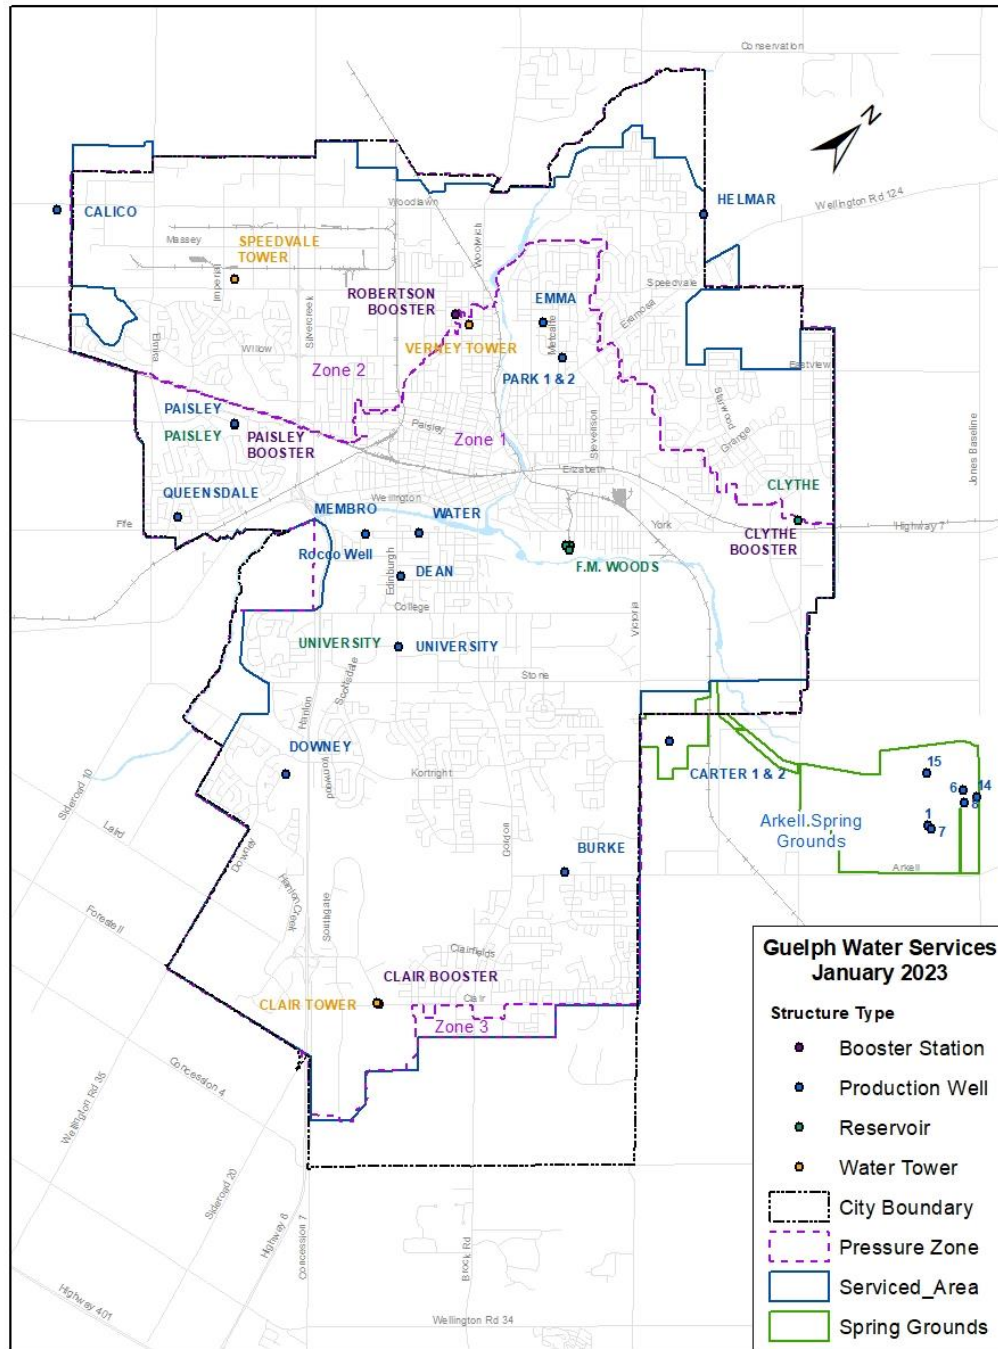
Conservation

N

Wellington Rd 124

CALICO

Woodlawn

HELMAR

Massey

SPEEDVALE TOWER

Imperial

Woolwich

Speedvale

ROBERTSON BOOSTER

EMMA

Silvercreek

Elmira

Willow

VERNEY TOWER

Metcalfe

Eramosa

Zone 2

PARK 1 & 2

Eastview

PAISLEY

Paisley

Zone 1

Stevenson

Starwood

Grange

PAISLEY

PAISLEY BOOSTER

Jones Baseline

Elizabeth

QUEENSDALE

CLYTHE

Wellington

Fife

MEMBRO

WATER

York

Highway 7

CLYTHE BOOSTER

Rocco Well

Edinburgh

DEAN

F.M. WOODS

College

Victoria

UNIVERSITY

UNIVERSITY

Stone

Hanlon

Scottsdale

DOWNEY

Kortright

Sideroad 10

Laird

Downey

Gordon

CARTER 1 & 2

15

14

6

8

1

7

Arkell Spring Grounds

Arkell

BURKE

Forestell

Hanlon Creek

Southgate

Clairfields

CLAIR BOOSTER

Clair

CLAIR TOWER

Zone 3

Concession 4

Wellington Rd 35

Sideroad 20

Highway 6

Concession 7

Brock Rd

Highway 401

Wellington Rd 34

Guelph Water Services
January 2023

Structure Type

Booster Station

Production Well

Reservoir

Water Tower

City Boundary

Pressure Zone

Serviced_Area

Spring Grounds